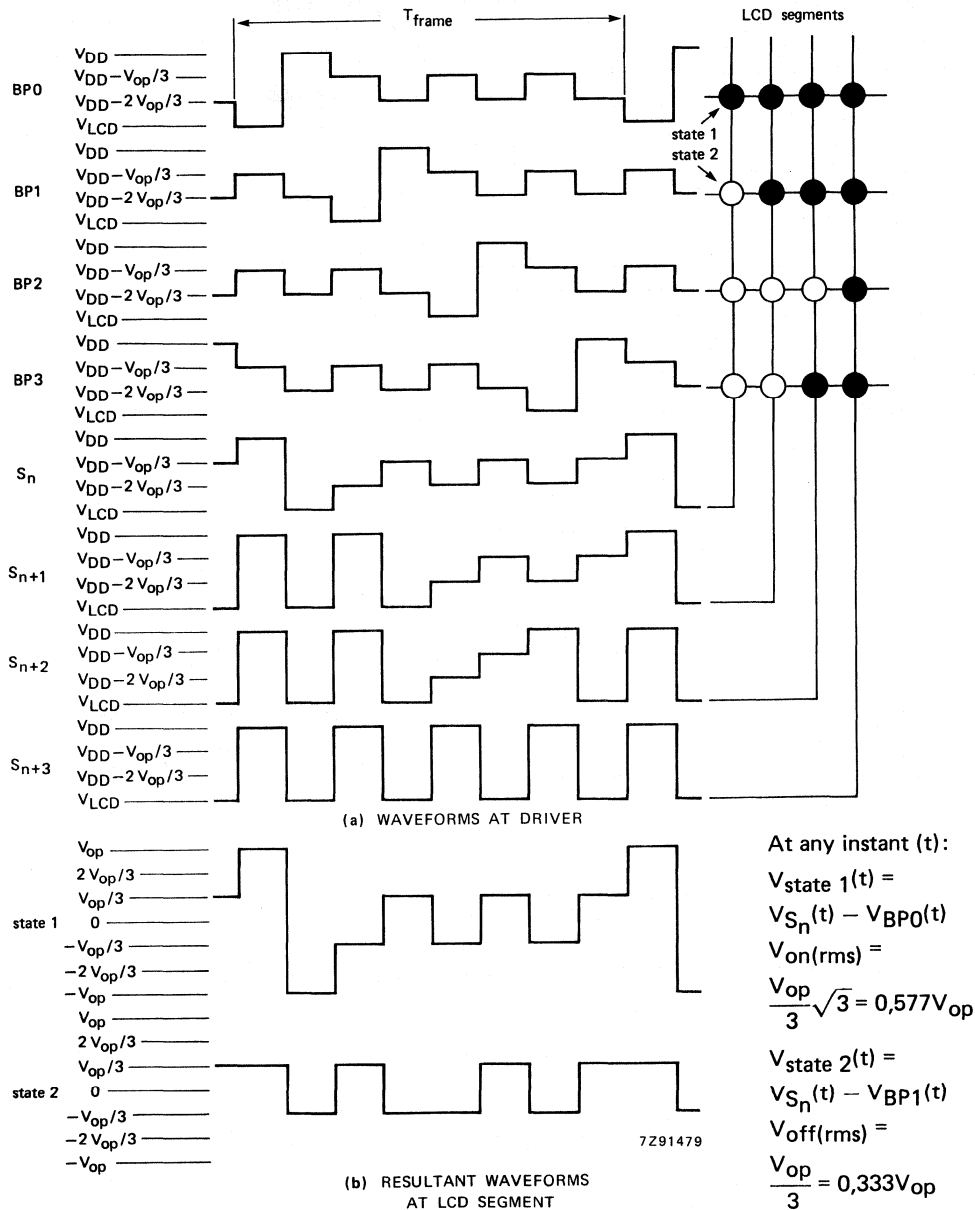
$T_{frame}$

LCD segments

BP0
$V_{DD}$
$V_{DD}-V_{op}/3$
$V_{DD}-2\,V_{op}/3$
$V_{LCD}$

state 1
state 2

BP1
$V_{DD}$
$V_{DD}-V_{op}/3$
$V_{DD}-2\,V_{op}/3$
$V_{LCD}$

BP2
$V_{DD}$
$V_{DD}-V_{op}/3$
$V_{DD}-2\,V_{op}/3$
$V_{LCD}$

BP3
$V_{DD}$
$V_{DD}-V_{op}/3$
$V_{DD}-2\,V_{op}/3$
$V_{LCD}$

$S_n$
$V_{DD}$
$V_{DD}-V_{op}/3$
$V_{DD}-2\,V_{op}/3$
$V_{LCD}$

$S_{n+1}$
$V_{DD}$
$V_{DD}-V_{op}/3$
$V_{DD}-2\,V_{op}/3$
$V_{LCD}$

$S_{n+2}$
$V_{DD}$
$V_{DD}-V_{op}/3$
$V_{DD}-2\,V_{op}/3$
$V_{LCD}$

$S_{n+3}$
$V_{DD}$
$V_{DD}-V_{op}/3$
$V_{DD}-2\,V_{op}/3$
$V_{LCD}$

(a) WAVEFORMS AT DRIVER

state 1
$V_{op}$
$2\,V_{op}/3$
$V_{op}/3$
0
$-V_{op}/3$
$-2\,V_{op}/3$
$-V_{op}$

state 2
$V_{op}$
$2\,V_{op}/3$
$V_{op}/3$
0
$-V_{op}/3$
$-2\,V_{op}/3$
$-V_{op}$

7Z91479

(b) RESULTANT WAVEFORMS AT LCD SEGMENT

At any instant (t):

$V_{state\ 1}(t) = V_{S_n}(t) - V_{BP0}(t)$

$V_{on(rms)} = \frac{V_{op}}{3}\sqrt{3} = 0,577V_{op}$

$V_{state\ 2}(t) = V_{S_n}(t) - V_{BP1}(t)$

$V_{off(rms)} = \frac{V_{op}}{3} = 0,333V_{op}$